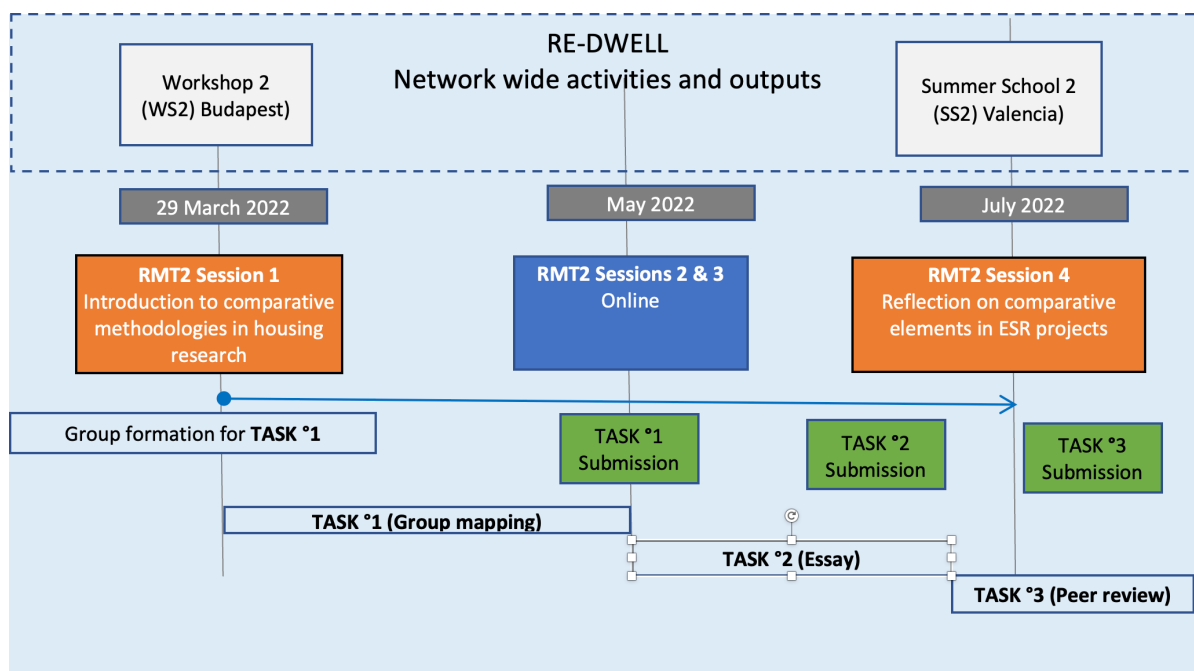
RE-DWELL
Network wide activities and outputs

Workshop 2 (WS2) Budapest

Summer School 2 (SS2) Valencia

29 March 2022

May 2022

July 2022

RMT2 Session 1
Introduction to comparative methodologies in housing research

RMT2 Sessions 2 & 3
Online

RMT2 Session 4
Reflection on comparative elements in ESR projects

Group formation for TASK °1

TASK °1 Submission

TASK °2 Submission

TASK °3 Submission

TASK °1 (Group mapping)

TASK °2 (Essay)

TASK °3 (Peer review)